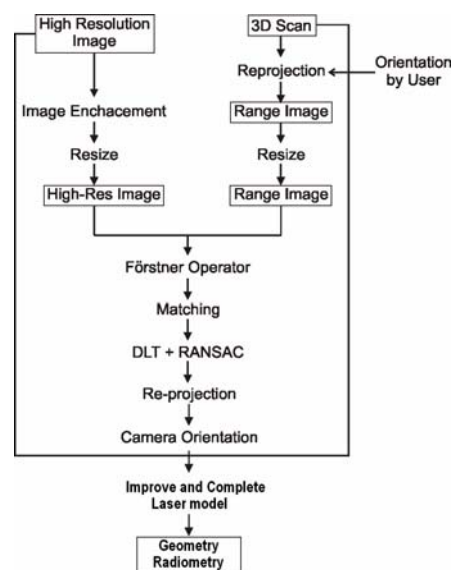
High Resolution Image

3D Scan

Orientation by User

Reprojection

Image Enchacement

Range Image

Resize

Resize

High-Res Image

Range Image

Förstner Operator

Matching

DLT + RANSAC

Re-projection

Camera Orientation

Improve and Complete Laser model

Geometry
Radiometry